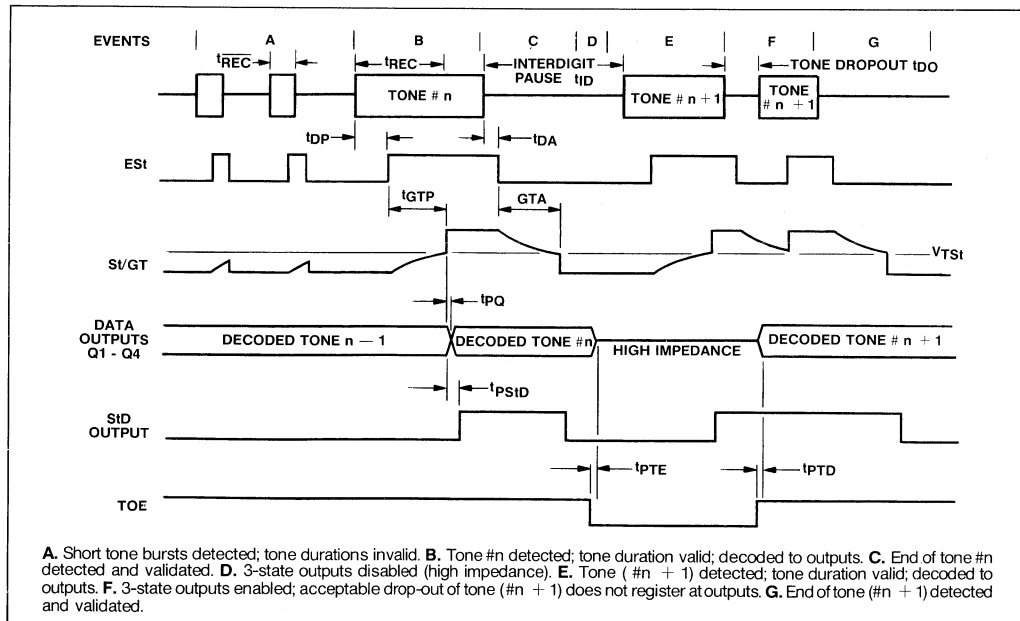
EVENTS A B C D E F G

$t_{\overline{REC}}$ $t_{REC}$ INTERDIGIT PAUSE $t_{ID}$ TONE DROPOUT $t_{DO}$

TONE # n TONE # n + 1 TONE # n + 1

$t_{DP}$ $t_{DA}$

ESt

$t_{GTP}$ GTA

St/GT $V_{TSt}$

$t_{PQ}$

DATA OUTPUTS Q1 - Q4

DECODED TONE n − 1 DECODED TONE #n HIGH IMPEDANCE DECODED TONE # n + 1

$t_{PStD}$

StD OUTPUT

$t_{PTE}$ $t_{PTD}$

TOE

A. Short tone bursts detected; tone durations invalid. B. Tone #n detected; tone duration valid; decoded to outputs. C. End of tone #n detected and validated. D. 3-state outputs disabled (high impedance). E. Tone ( #n + 1) detected; tone duration valid; decoded to outputs. F. 3-state outputs enabled; acceptable drop-out of tone (#n + 1) does not register at outputs. G. End of tone (#n + 1) detected and validated.